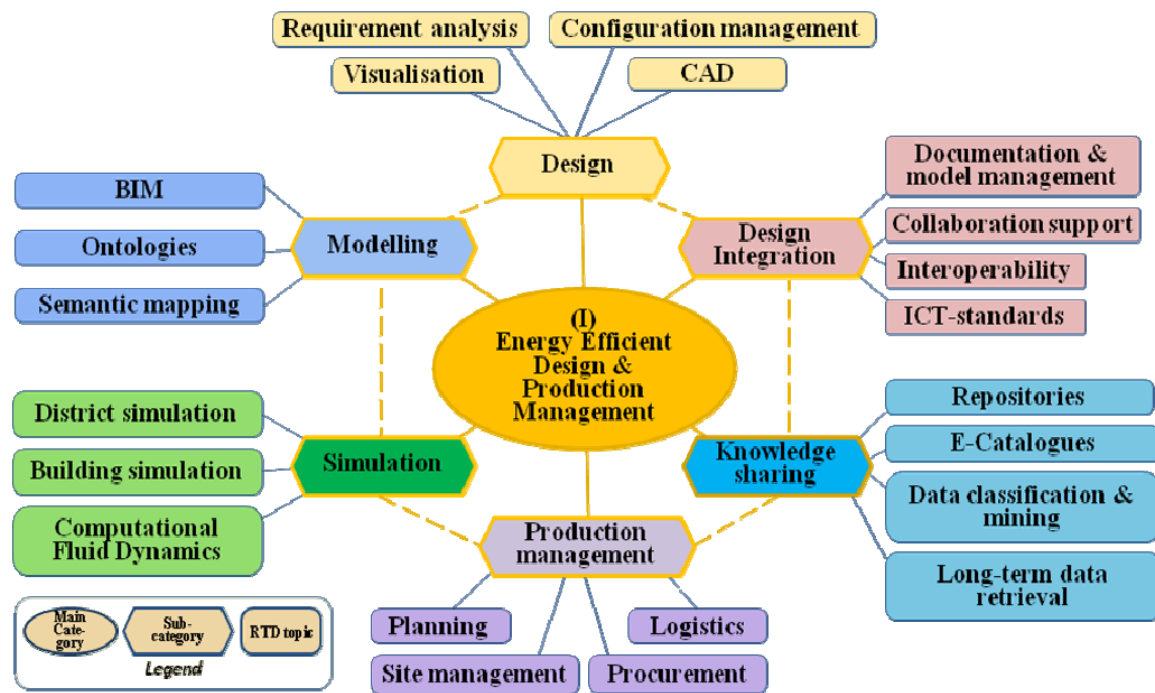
Requirement analysis

Configuration management

Visualisation

CAD

Design

BIM

Ontologies

Semantic mapping

Modelling

Documentation & model management

Collaboration support

Interoperability

ICT-standards

Design Integration

(I) Energy Efficient Design & Production Management

District simulation

Building simulation

Computational Fluid Dynamics

Simulation

Repositories

E-Catalogues

Data classification & mining

Long-term data retrieval

Knowledge sharing

Production management

Planning

Site management

Logistics

Procurement

Main Category

Sub-category

RTD topic

Legend